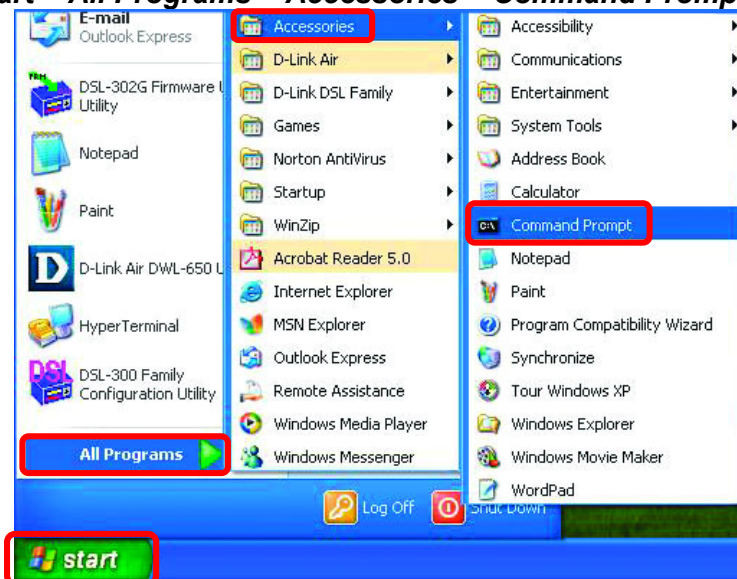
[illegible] > All Programs > Accessories > Command Promp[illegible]

E-mail
Outlook Express

DSL-302G Firmware U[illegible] Utility

Notepad

Paint

D-Link Air DWL-650 U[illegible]

HyperTerminal

DSL-300 Family Configuration Utility

All Programs

Accessories
D-Link Air
D-Link DSL Family
Games
Norton AntiVirus
Startup
WinZip
Acrobat Reader 5.0
Internet Explorer
MSN Explorer
Outlook Express
Remote Assistance
Windows Media Player
Windows Messenger

Accessibility
Communications
Entertainment
System Tools
Address Book
Calculator
Command Prompt
Notepad
Paint
Program Compatibility Wizard
Synchronize
Tour Windows XP
Windows Explorer
Windows Movie Maker
WordPad

Log Off
Shut Down

start